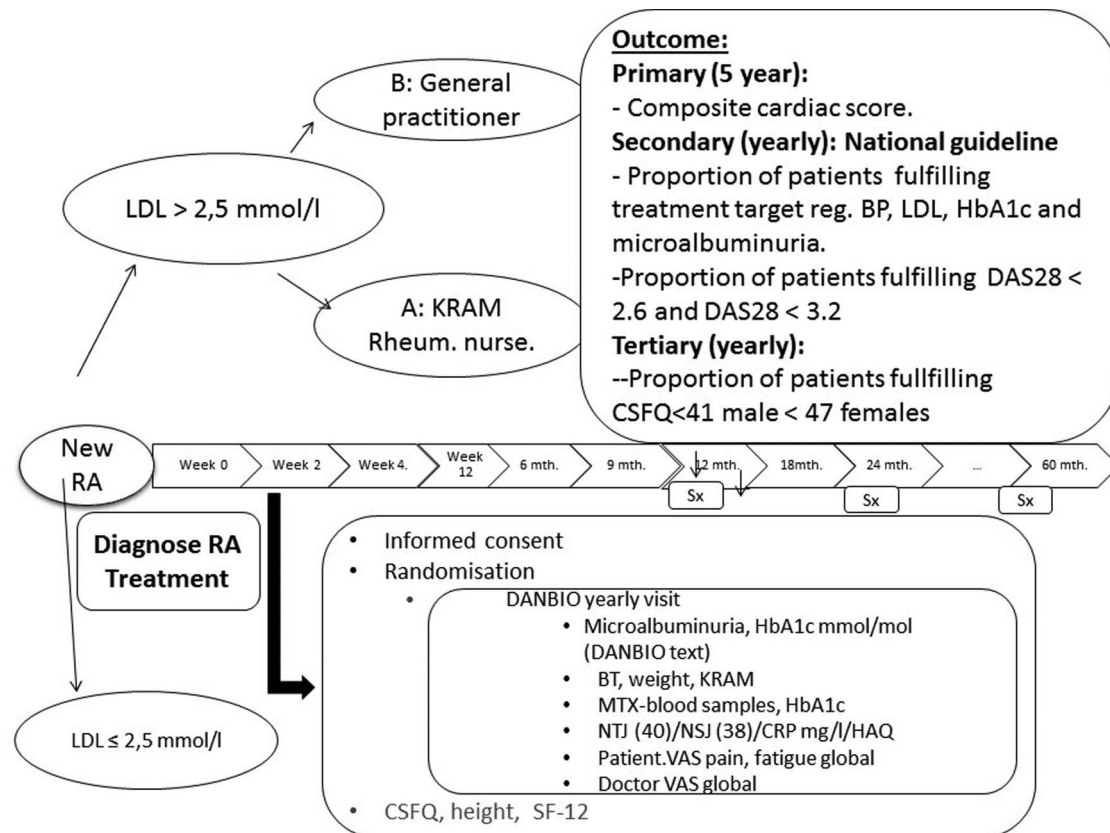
Outcome:
Primary (5 year):
- Composite cardiac score.
Secondary (yearly): National guideline
- Proportion of patients fulfilling treatment target reg. BP, LDL, HbA1c and microalbuminuria.
-Proportion of patients fulfilling DAS28 < 2.6 and DAS28 < 3.2
Tertiary (yearly):
--Proportion of patients fullfilling CSFQ<41 male < 47 females

B: General practitioner

LDL > 2,5 mmol/l

A: KRAM Rheum. nurse.

New RA

Week 0
Week 2
Week 4.
Week 12
6 mth.
9 mth.
12 mth.
18mth.
24 mth.
...
60 mth.

Sx
Sx
Sx

Diagnose RA Treatment

• Informed consent
• Randomisation
• DANBIO yearly visit
• Microalbuminuria, HbA1c mmol/mol (DANBIO text)
• BT, weight, KRAM
• MTX-blood samples, HbA1c
• NTJ (40)/NSJ (38)/CRP mg/l/HAQ
• Patient.VAS pain, fatigue global
• Doctor VAS global
• CSFQ, height, SF-12

LDL ≤ 2,5 mmol/l